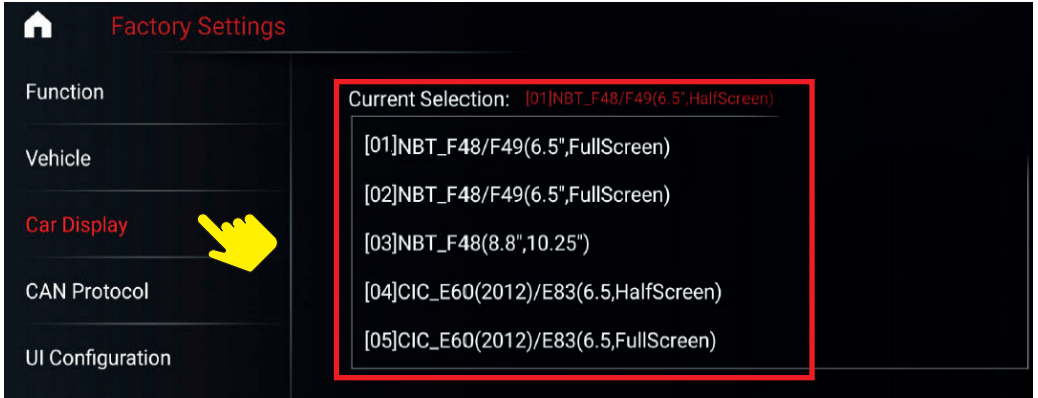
Factory Settings

Function

Vehicle

Car Display

CAN Protocol

UI Configuration

Current Selection: [01]NBT_F48/F49(6.5",HalfScreen)

[01]NBT_F48/F49(6.5",FullScreen)

[02]NBT_F48/F49(6.5",FullScreen)

[03]NBT_F48(8.8",10.25")

[04]CIC_E60(2012)/E83(6.5,HalfScreen)

[05]CIC_E60(2012)/E83(6.5,FullScreen)